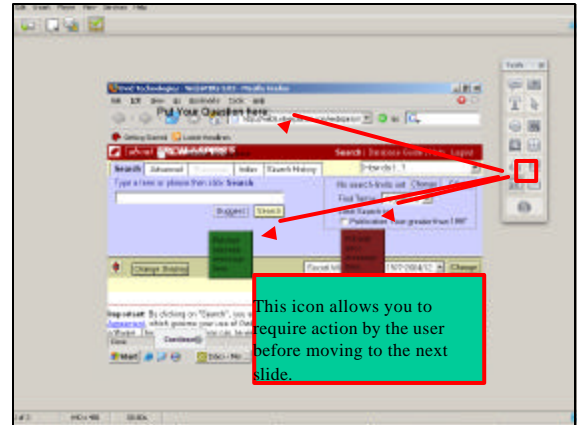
Put Your Question here

Search Advanced Index Search History

Type a term or please then click Search

Suggest Search

Change Subject

Search

Important: By clicking on "Search", you

Continue

Start

This icon allows you to require action by the user before moving to the next slide.